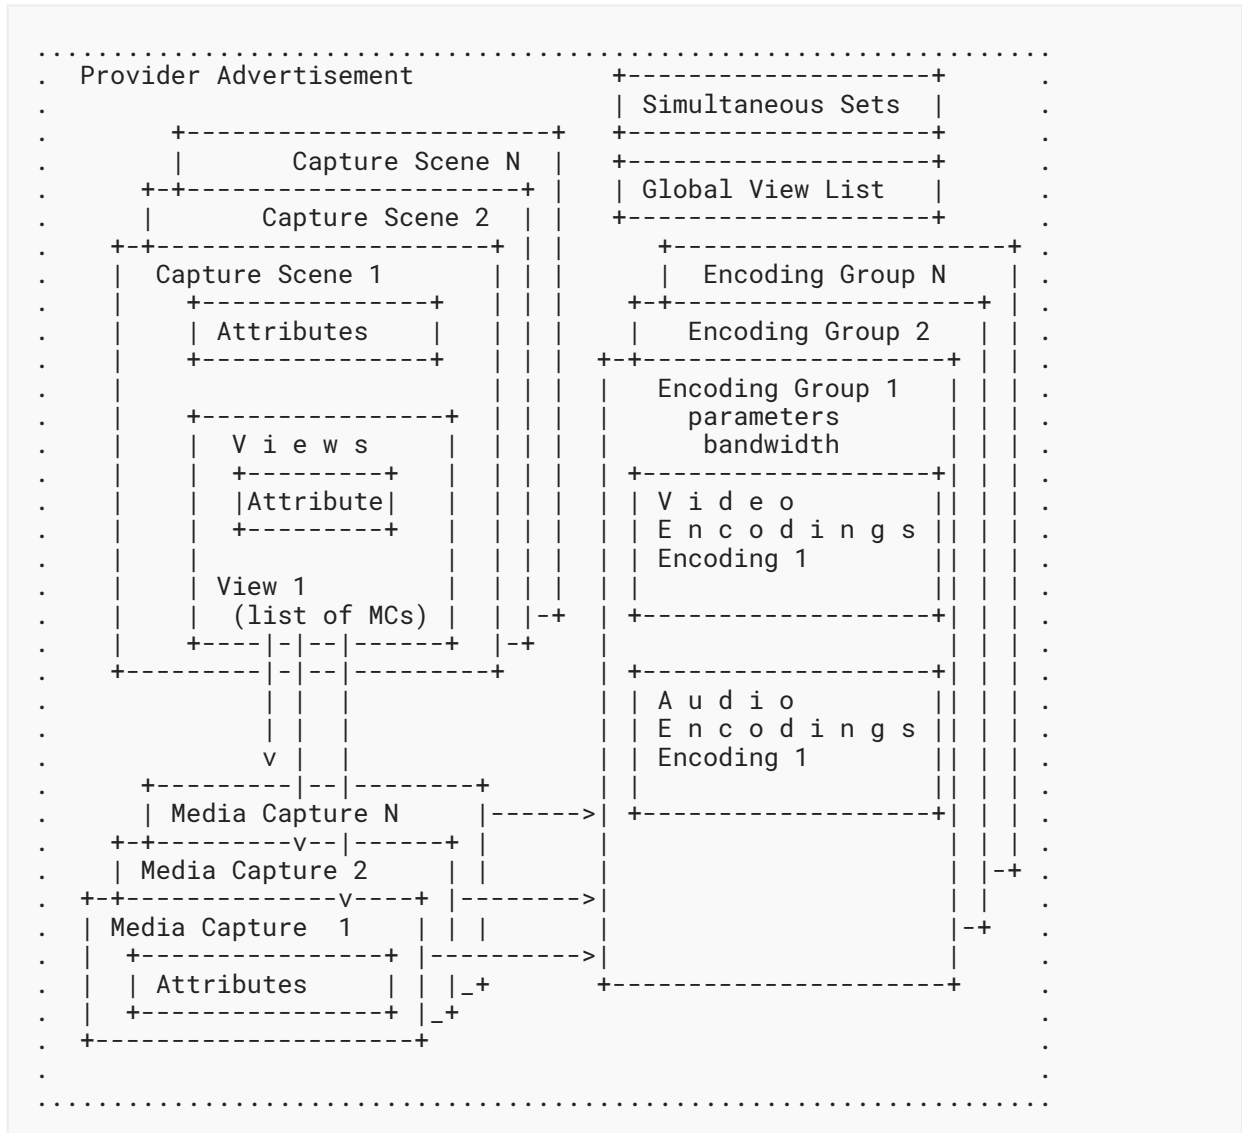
Provider Advertisement

Simultaneous Sets

Global View List

Capture Scene N

Capture Scene 2

Capture Scene 1

Attributes

V i e w s

Attribute

View 1
(list of MCs)

Encoding Group N

Encoding Group 2

Encoding Group 1
parameters
bandwidth

V i d e o
E n c o d i n g s
Encoding 1

A u d i o
E n c o d i n g s
Encoding 1

v

Media Capture N

Media Capture 2

Media Capture 1

Attributes